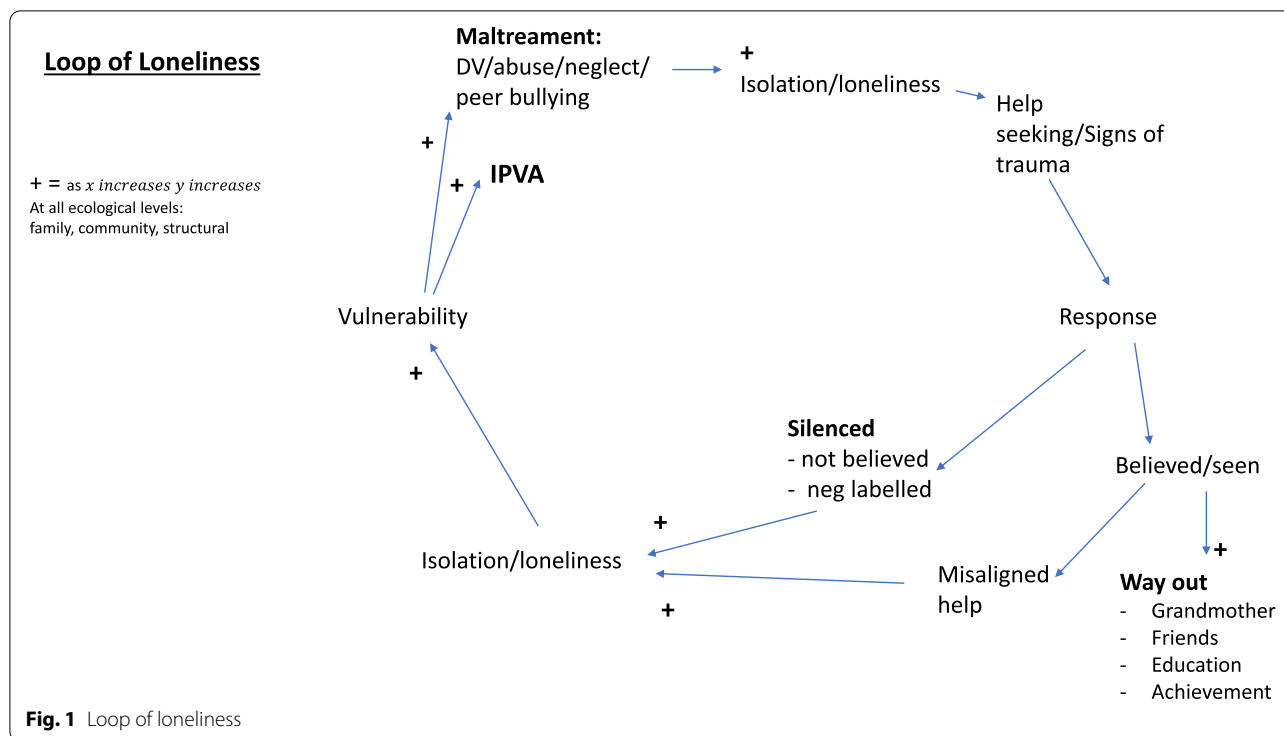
Loop of Loneliness

+ = as $x$ $increases$ $y$ $increases$
At all ecological levels: family, community, structural

Maltreament:
DV/abuse/neglect/ peer bullying

+
Isolation/loneliness

Help seeking/Signs of trauma

+
+ IPVA

Vulnerability

Response

+

Silenced
- not believed
- neg labelled

Believed/seen

+

Isolation/loneliness

+

Misaligned help

+

Way out
- Grandmother
- Friends
- Education
- Achievement

Fig. 1 Loop of loneliness